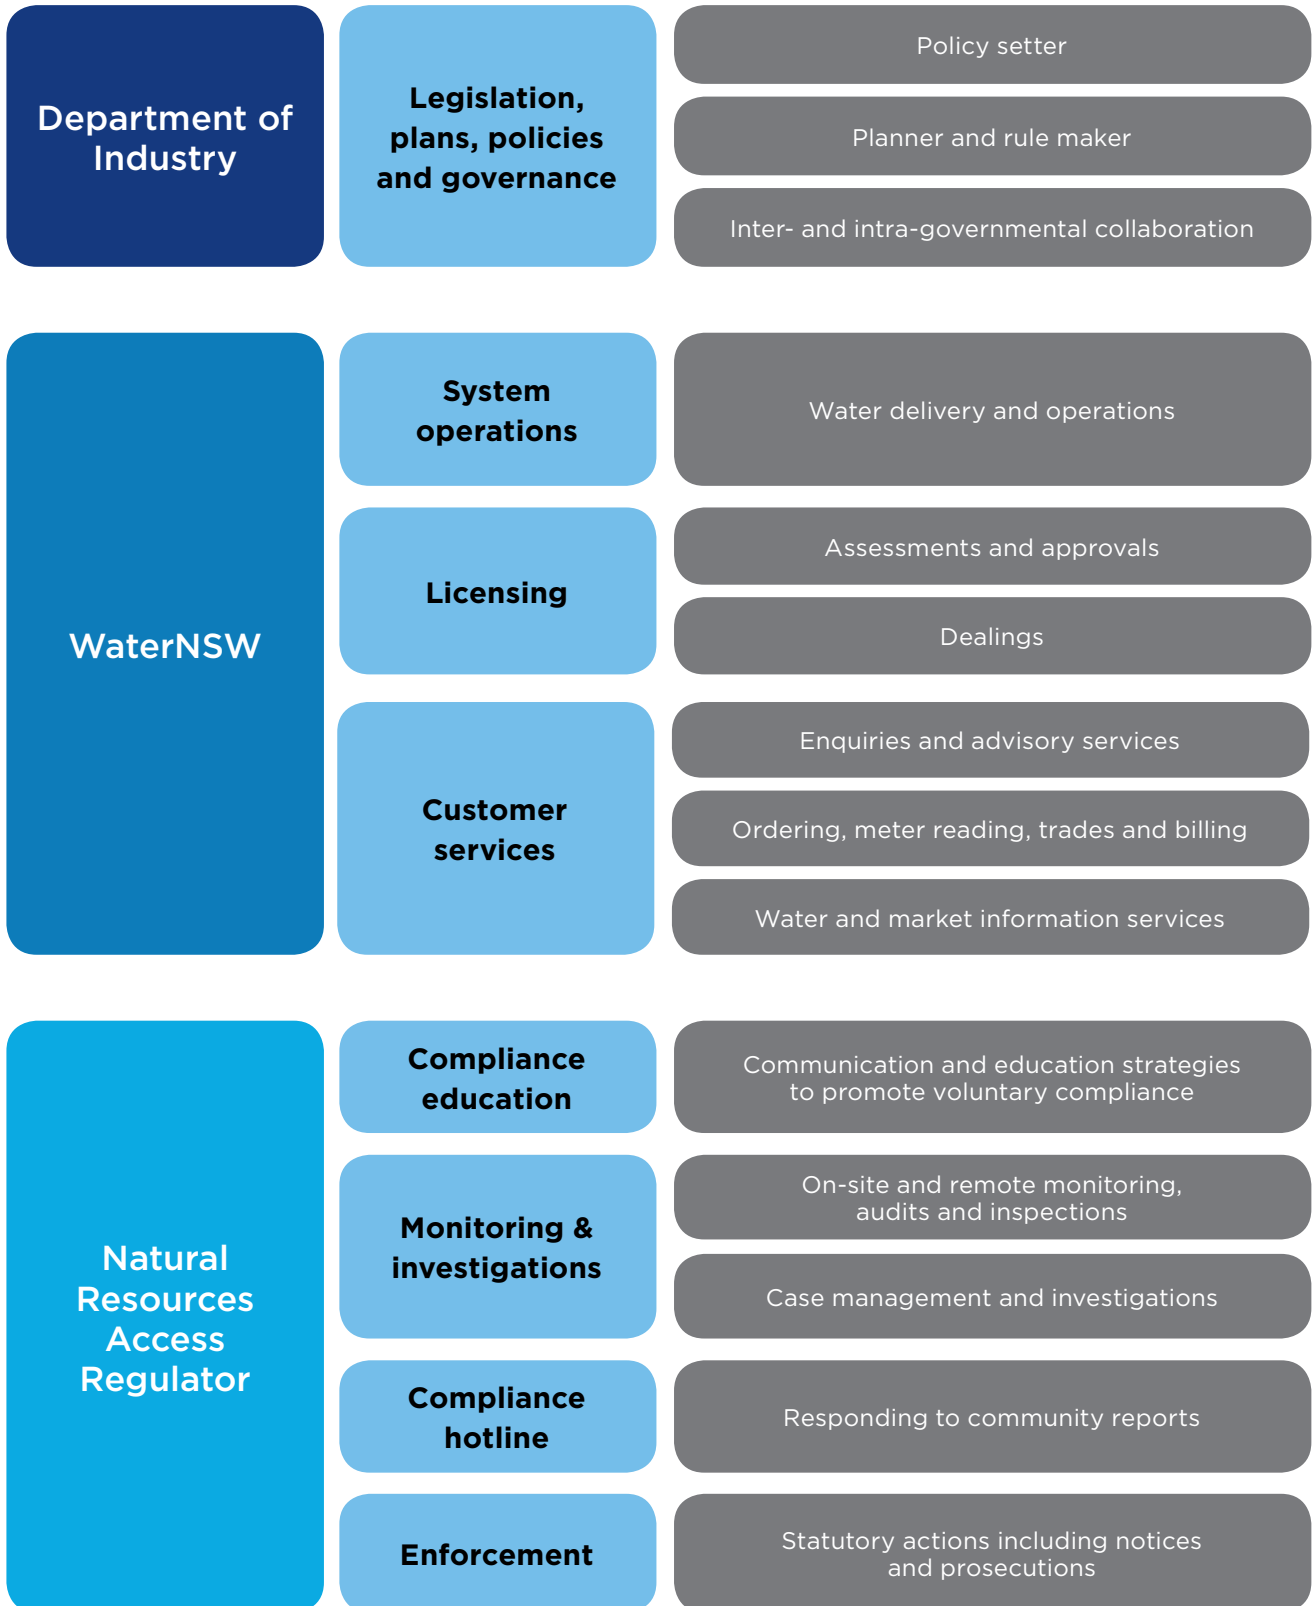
Department of Industry

Legislation, plans, policies and governance

Policy setter

Planner and rule maker

Inter- and intra-governmental collaboration

WaterNSW

System operations

Water delivery and operations

Licensing

Assessments and approvals

Dealings

Customer services

Enquiries and advisory services

Ordering, meter reading, trades and billing

Water and market information services

Natural Resources Access Regulator

Compliance education

Communication and education strategies to promote voluntary compliance

Monitoring & investigations

On-site and remote monitoring, audits and inspections

Case management and investigations

Compliance hotline

Responding to community reports

Enforcement

Statutory actions including notices and prosecutions